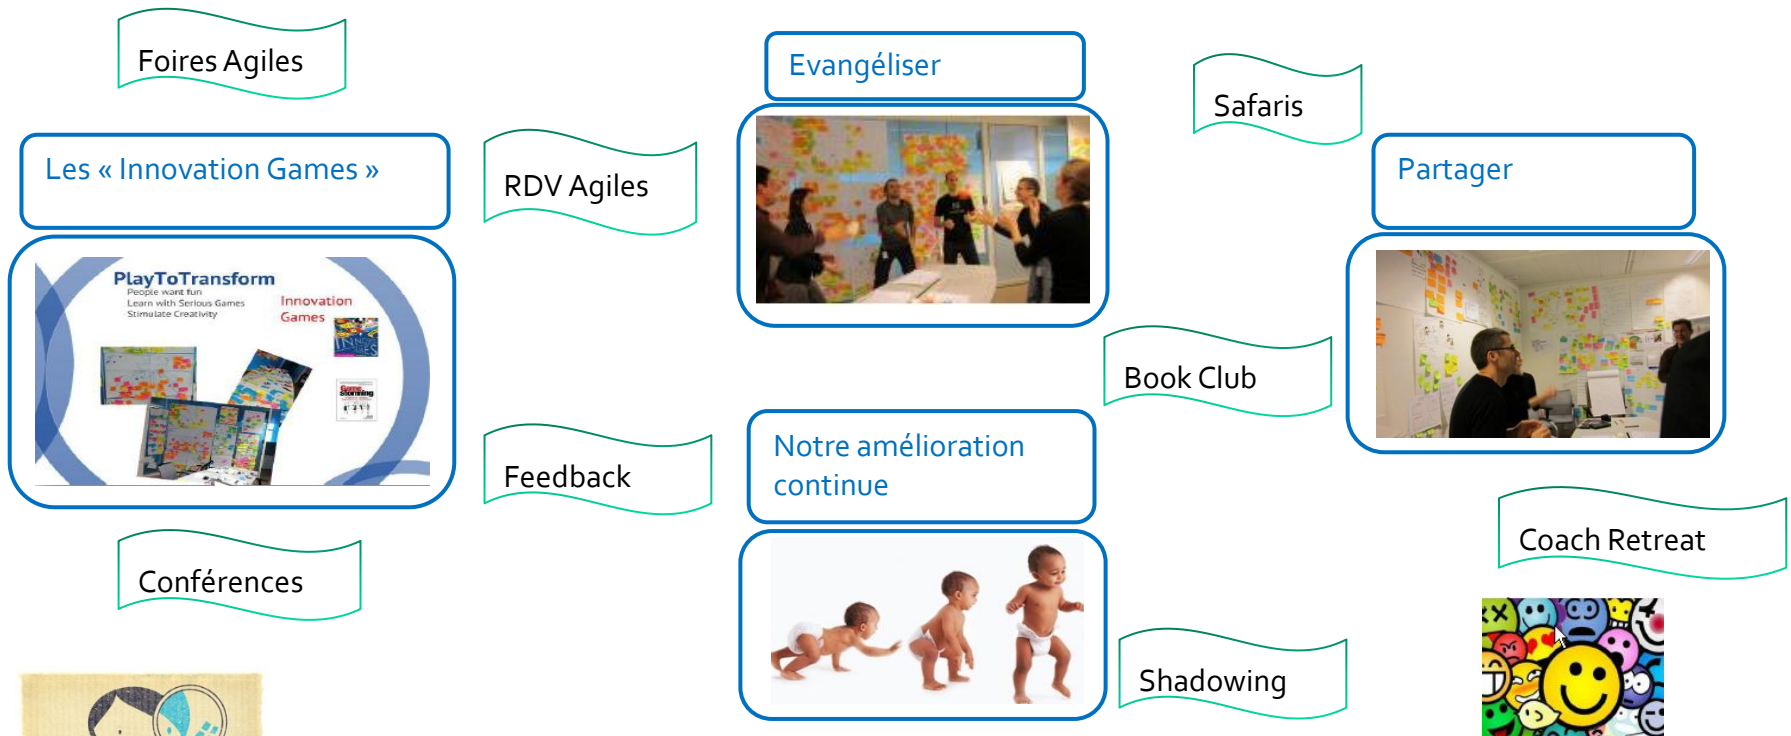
Foires Agiles

Les « Innovation Games »

PlayToTransform
People want fun
Learn with Serious Games
Stimulate Creativity

Innovation Games

RDV Agiles

Evangéliser

Safaris

Partager

Book Club

Feedback

Notre amélioration continue

Conférences

Coach Retreat

Shadowing